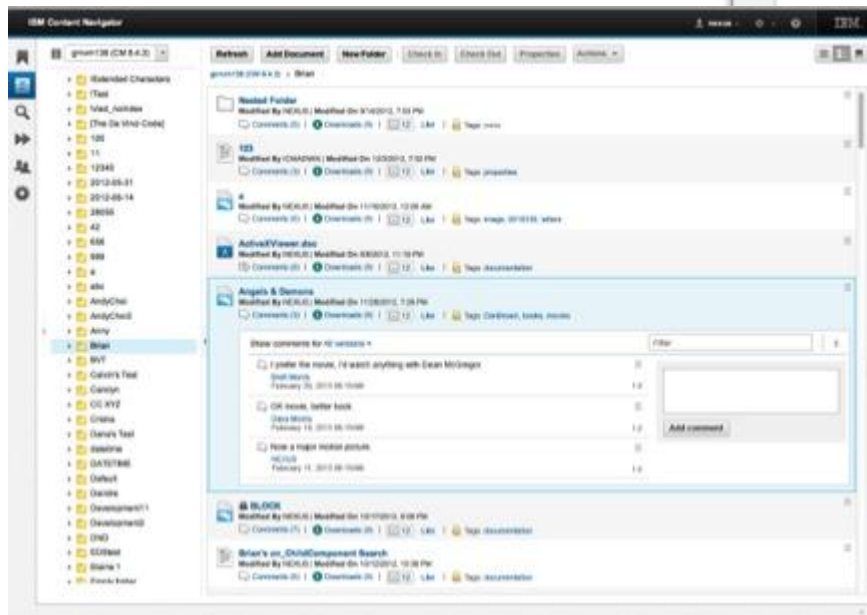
IBM Content Navigator

nexus

IBM

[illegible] (CM 8.4.3)

Refresh | Add Document | New Folder | Check In | Check Out | Properties | Actions

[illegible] (CM 8.4.3) > Brian

!Extended Characters
!Test
!Med_Acrides
[The Da Vinci Code]
100
11
12345
2012-05-31
2012-06-14
28030
42
456
888
a
abc
AndyChoi
AndyChoi2
Anny
Brian
BVT
Calvin's Test
Carolyn
CC XYZ
Criana
Dana's Test
dataline
DATETIME
Default
Deirdre
Development11
Development2
DND
EDRtest
Elaine 1
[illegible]

Nested Folder
Modified By NEXUS | Modified On 9/14/2012, 7:53 PM
Comments (0) | Downloads (0) | 12 Like | Tags: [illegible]

123
Modified By ICMADMIN | Modified On 12/3/2012, 7:52 PM
Comments (0) | Downloads (0) | 12 Like | Tags: properties

a
Modified By NEXUS | Modified On 11/16/2012, 12:09 AM
Comments (0) | Downloads (0) | 12 Like | Tags: image, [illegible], where

ActiveXViewer.doc
Modified By NEXUS | Modified On 8/8/2012, 11:19 PM
Comments (0) | Downloads (0) | 12 Like | Tags: documentation

Angels & Demons
Modified By NEXUS | Modified On 11/28/2012, 7:29 PM
Comments (0) | Downloads (0) | 12 Like | Tags: Dan Brown, books, movies

Show comments for All versions

Filter

I prefer the movie, I'd watch anything with Ewan McGregor
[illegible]
February 20, 2013 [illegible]

OK movie, better book
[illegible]
February 18, 2013 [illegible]

Now a major motion picture.
NEXUS
February 11, 2013 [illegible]

Add comment

BLOCK
Modified By NEXUS | Modified On 10/17/2012, 6:08 PM
Comments (7) | Downloads (0) | 12 Like | Tags: documentation

Brian's on_ChildComponent Search
Modified By NEXUS | Modified On 10/12/2012, 10:38 PM
Comments (0) | Downloads (0) | 12 Like | Tags: documentation